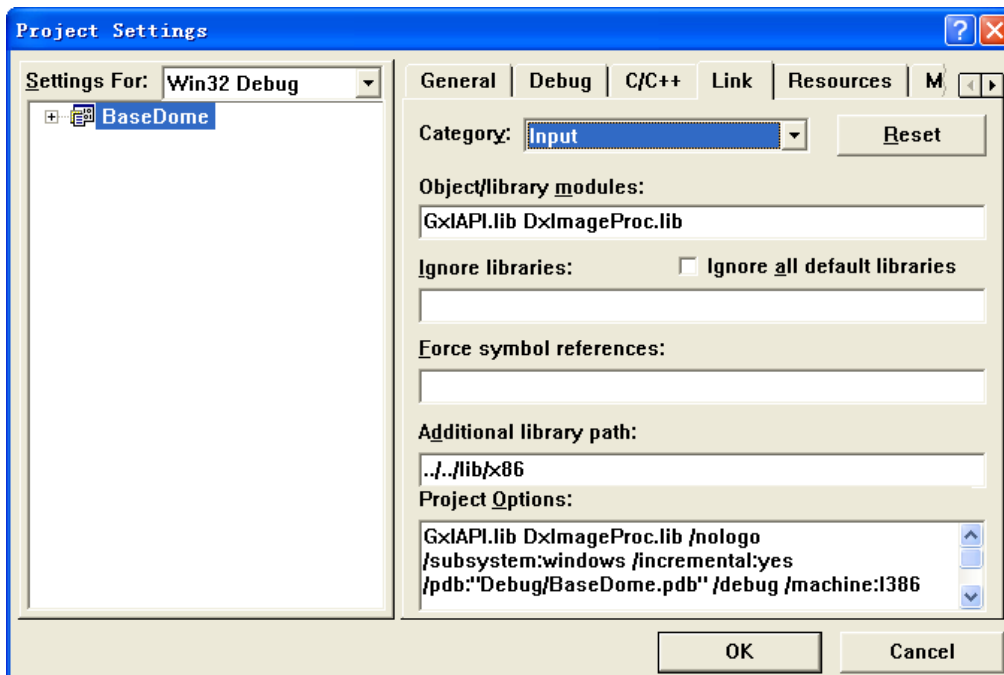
Project Settings

?

Settings For: Win32 Debug

BaseDome

General | Debug | C/C++ | Link | Resources | M

Category: Input

Reset

Object/library modules:

GxIAPI.lib DxImageProc.lib

Ignore libraries:

Ignore all default libraries

Force symbol references:

Additional library path:

../../lib/x86

Project Options:

GxIAPI.lib DxImageProc.lib /nologo /subsystem:windows /incremental:yes /pdb:"Debug/BaseDome.pdb" /debug /machine:I386

OK

Cancel